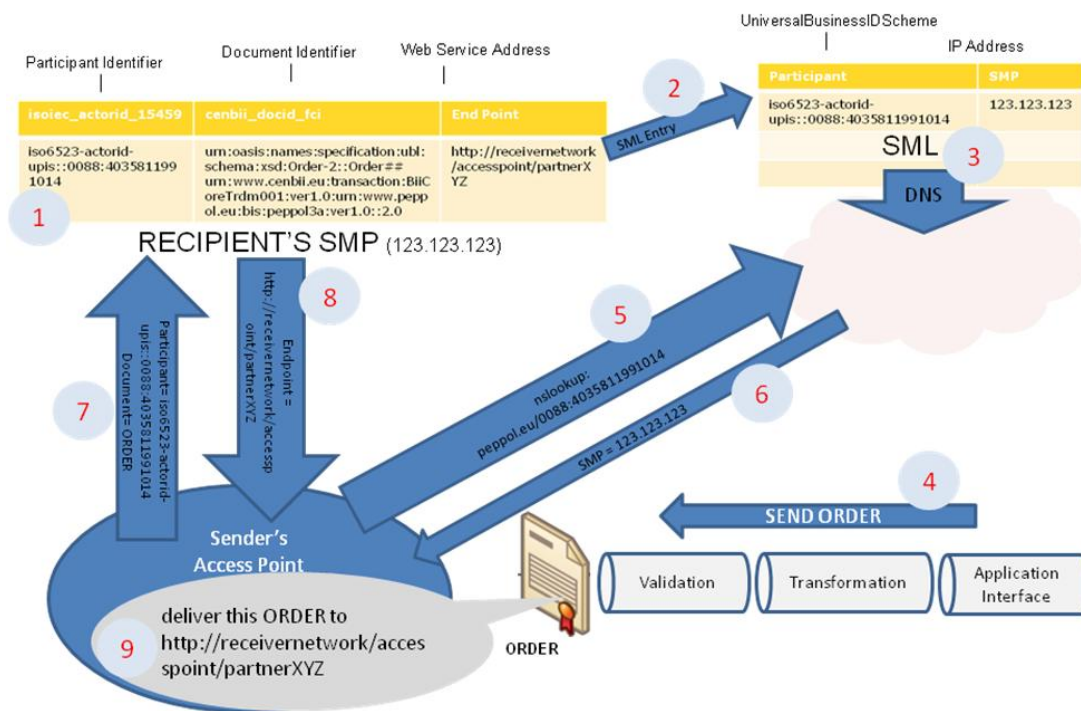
Participant Identifier

Document Identifier

Web Service Address

| isoiec_actorid_15459 | cenbii_docid_fci | End Point |
|---|---|---|
| iso6523-actorid-upis::0088:4035811991014 | urn:oasis:names:specification:ubl:schema:xsd:Order-2::Order##urn:www.cenbii.eu:transaction:BiiCoreTrdm001:ver1.0:urn:www.peppol.eu:bis:peppol3a:ver1.0::2.0 | http://receivernetwork/accesspoint/partnerXYZ |

1

RECIPIENT'S SMP (123.123.123)

2

SML Entry

UniversalBusinessIDScheme

IP Address

| Participant | SMP |
|---|---|
| iso6523-actorid-upis::0088:4035811991014 | 123.123.123 |

SML

3

DNS

8

Endpoint = http://receivernetwork/accesspoint/partnerXYZ

7

Participant= iso6523-actorid-upis::0088:4035811991014 Document= ORDER

5

nslookup: peppol.eu/0088:4035811991014

6

SMP = 123.123.123

4

SEND ORDER

Sender's Access Point

Validation

Transformation

Application Interface

ORDER

9

deliver this ORDER to http://receivernetwork/accespoint/partnerXYZ